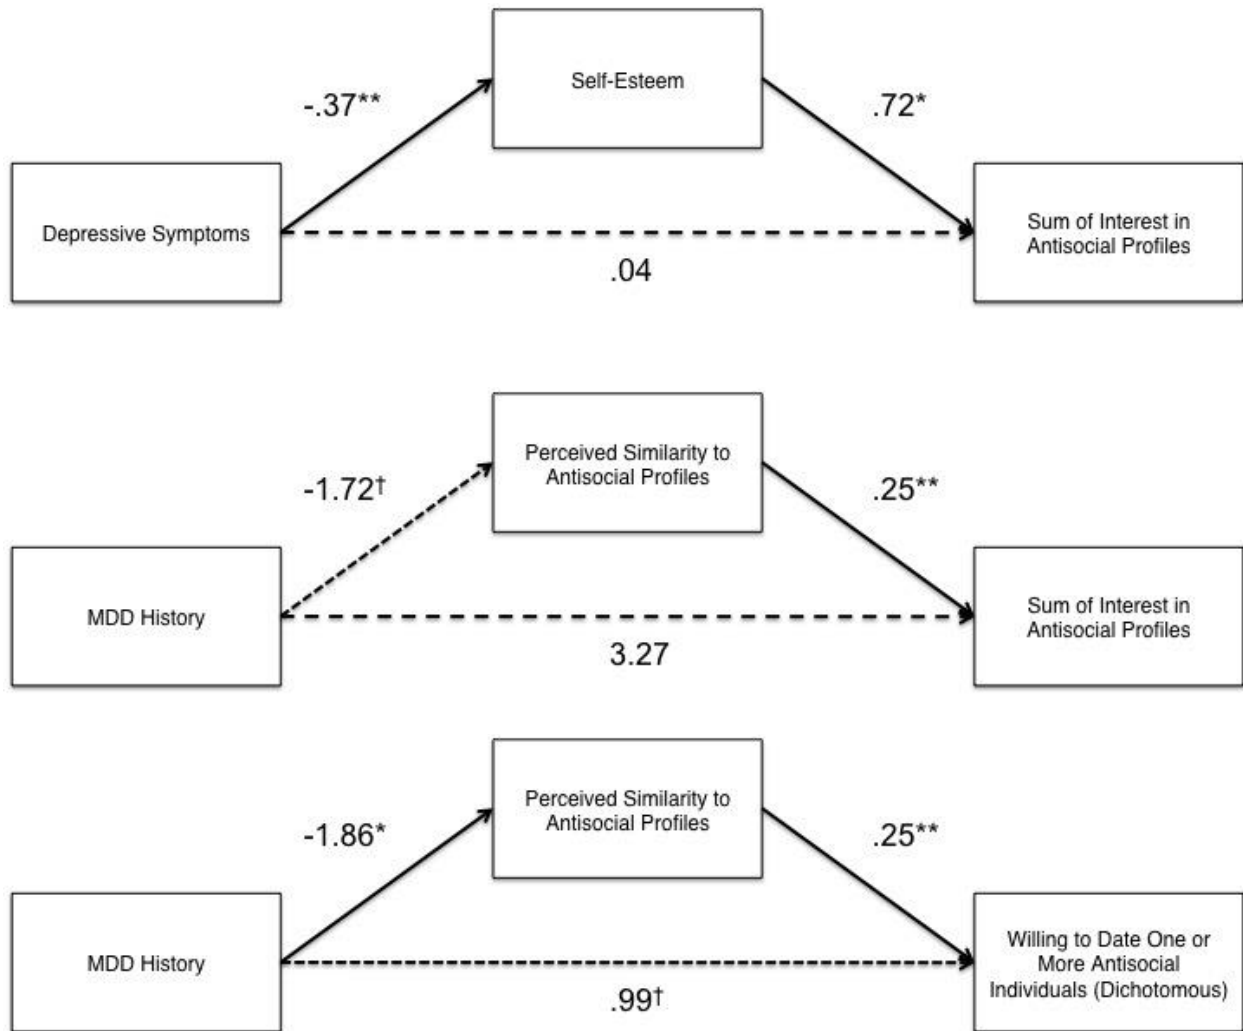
Self-Esteem

-.37**

.72*

Depressive Symptoms

Sum of Interest in Antisocial Profiles

.04

Perceived Similarity to Antisocial Profiles

-1.72†

.25**

MDD History

Sum of Interest in Antisocial Profiles

3.27

Perceived Similarity to Antisocial Profiles

-1.86*

.25**

MDD History

Willing to Date One or More Antisocial Individuals (Dichotomous)

.99†